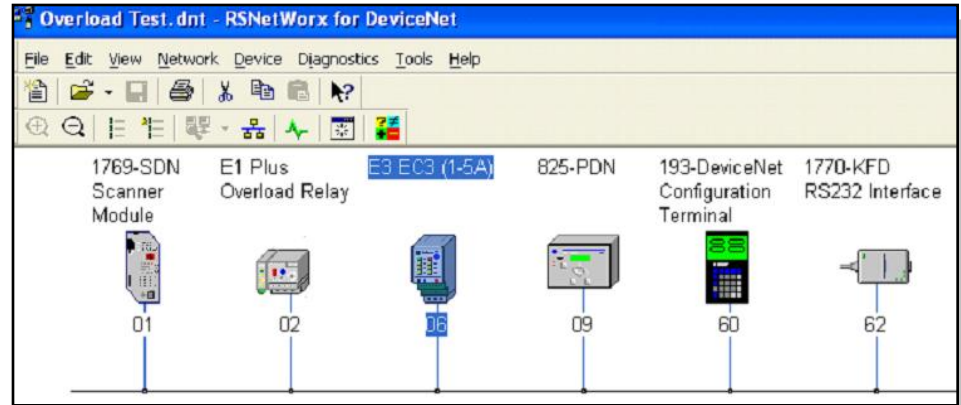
Overload Test.dnt - RSNetWorx for DeviceNet

File Edit View Network Device Diagnostics Tools Help

1769-SDN Scanner Module

01

E1 Plus Overload Relay

02

E3 EC3 (1-5A)

06

825-PDN

09

193-DeviceNet Configuration Terminal

60

1770-KFD RS232 Interface

62